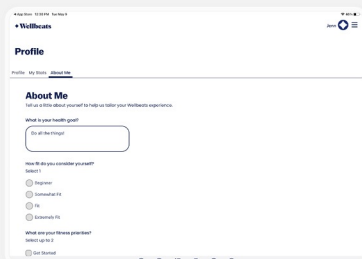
◂ App Store 12:30 PM Tue May 9

Wellbeats

Jenn

Profile

Profile My Stats About Me

About Me

Tell us a little about yourself to help us tailor your Wellbeats experience.

What is your health goal?

Do all the things!

How fit do you consider yourself?

Select 1

Beginner

Somewhat Fit

Fit

Extremely Fit

What are your fitness priorities?

Select up to 3

Get Started!